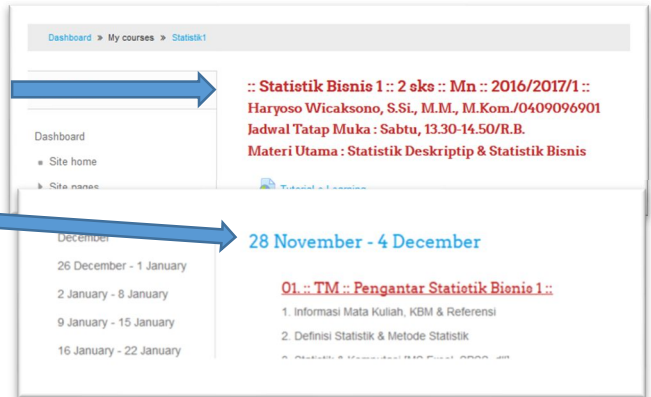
Dashboard » My courses » Statistik1

:: Statistik Bisnis 1 :: 2 sks :: Mn :: 2016/2017/1 ::
Haryoso Wicaksono, S.Si., M.M., M.Kom./0409096901
Jadwal Tatap Muka : Sabtu, 13.30-14.50/R.B.
Materi Utama : Statistik Deskriptip & Statistik Bisnis

Dashboard
Site home
Site pages

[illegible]

December
26 December - 1 January
2 January - 8 January
9 January - 15 January
16 January - 22 January

28 November - 4 December

01. :: TM :: Pengantar Statistik Bisnis 1 ::

1. Informasi Mata Kuliah, KBM & Referensi
2. Definisi Statistik & Metode Statistik
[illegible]